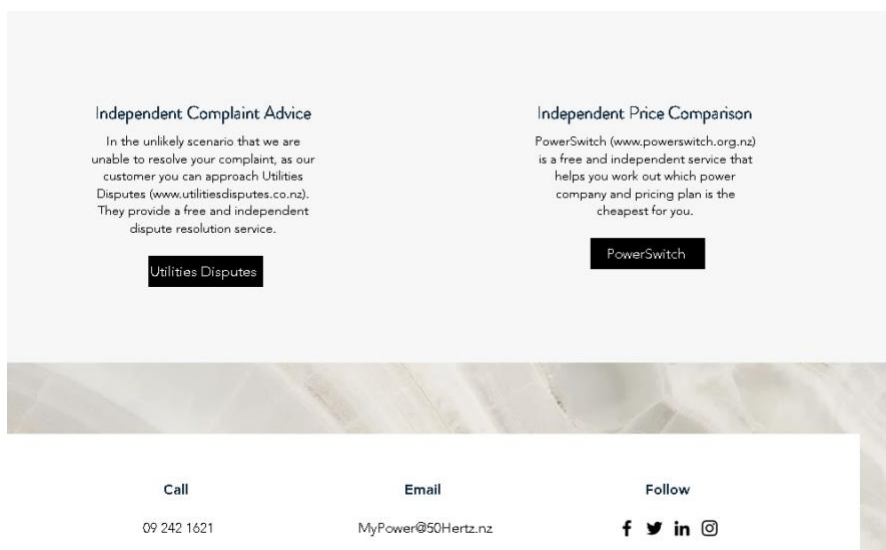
Independent Complaint Advice

In the unlikely scenario that we are unable to resolve your complaint, as our customer you can approach Utilities Disputes (www.utilitiesdisputes.co.nz). They provide a free and independent dispute resolution service.

Utilities Disputes

Independent Price Comparison

PowerSwitch (www.powerswitch.org.nz) is a free and independent service that helps you work out which power company and pricing plan is the cheapest for you.

PowerSwitch

Call

09 242 1621

Email

MyPower@50Hertz.nz

Follow